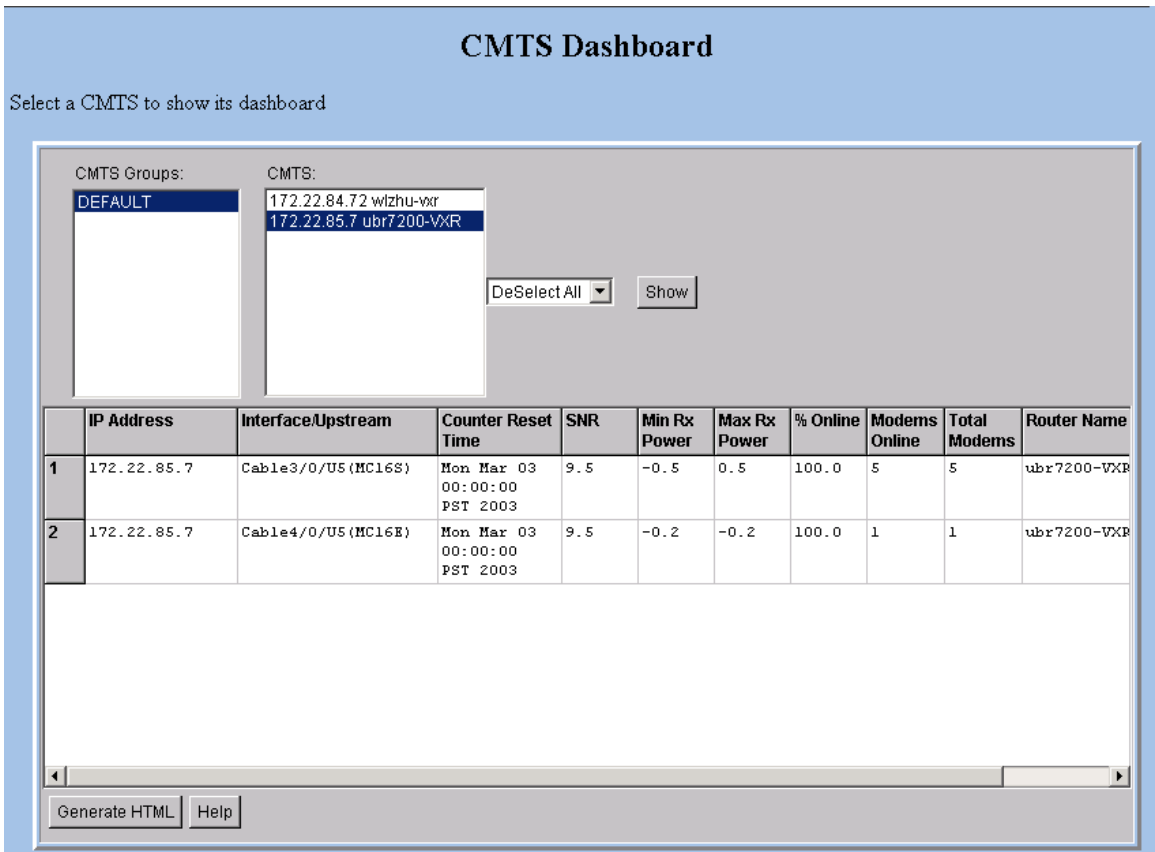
CMTS Dashboard

Select a CMTS to show its dashboard

CMTS Groups:
DEFAULT

CMTS:
172.22.84.72 wlzhu-vxr
172.22.85.7 ubr7200-VXR

DeSelect All

Show

| | IP Address | Interface/Upstream | Counter Reset Time | SNR | Min Rx Power | Max Rx Power | % Online | Modems Online | Total Modems | Router Name |
|---|---|---|---|---|---|---|---|---|---|---|
| 1 | 172.22.85.7 | Cable3/0/U5(MC16S) | Mon Mar 03 00:00:00 PST 2003 | 9.5 | -0.5 | 0.5 | 100.0 | 5 | 5 | ubr7200-VXR |
| 2 | 172.22.85.7 | Cable4/0/U5(MC16E) | Mon Mar 03 00:00:00 PST 2003 | 9.5 | -0.2 | -0.2 | 100.0 | 1 | 1 | ubr7200-VXR |

Generate HTML
Help